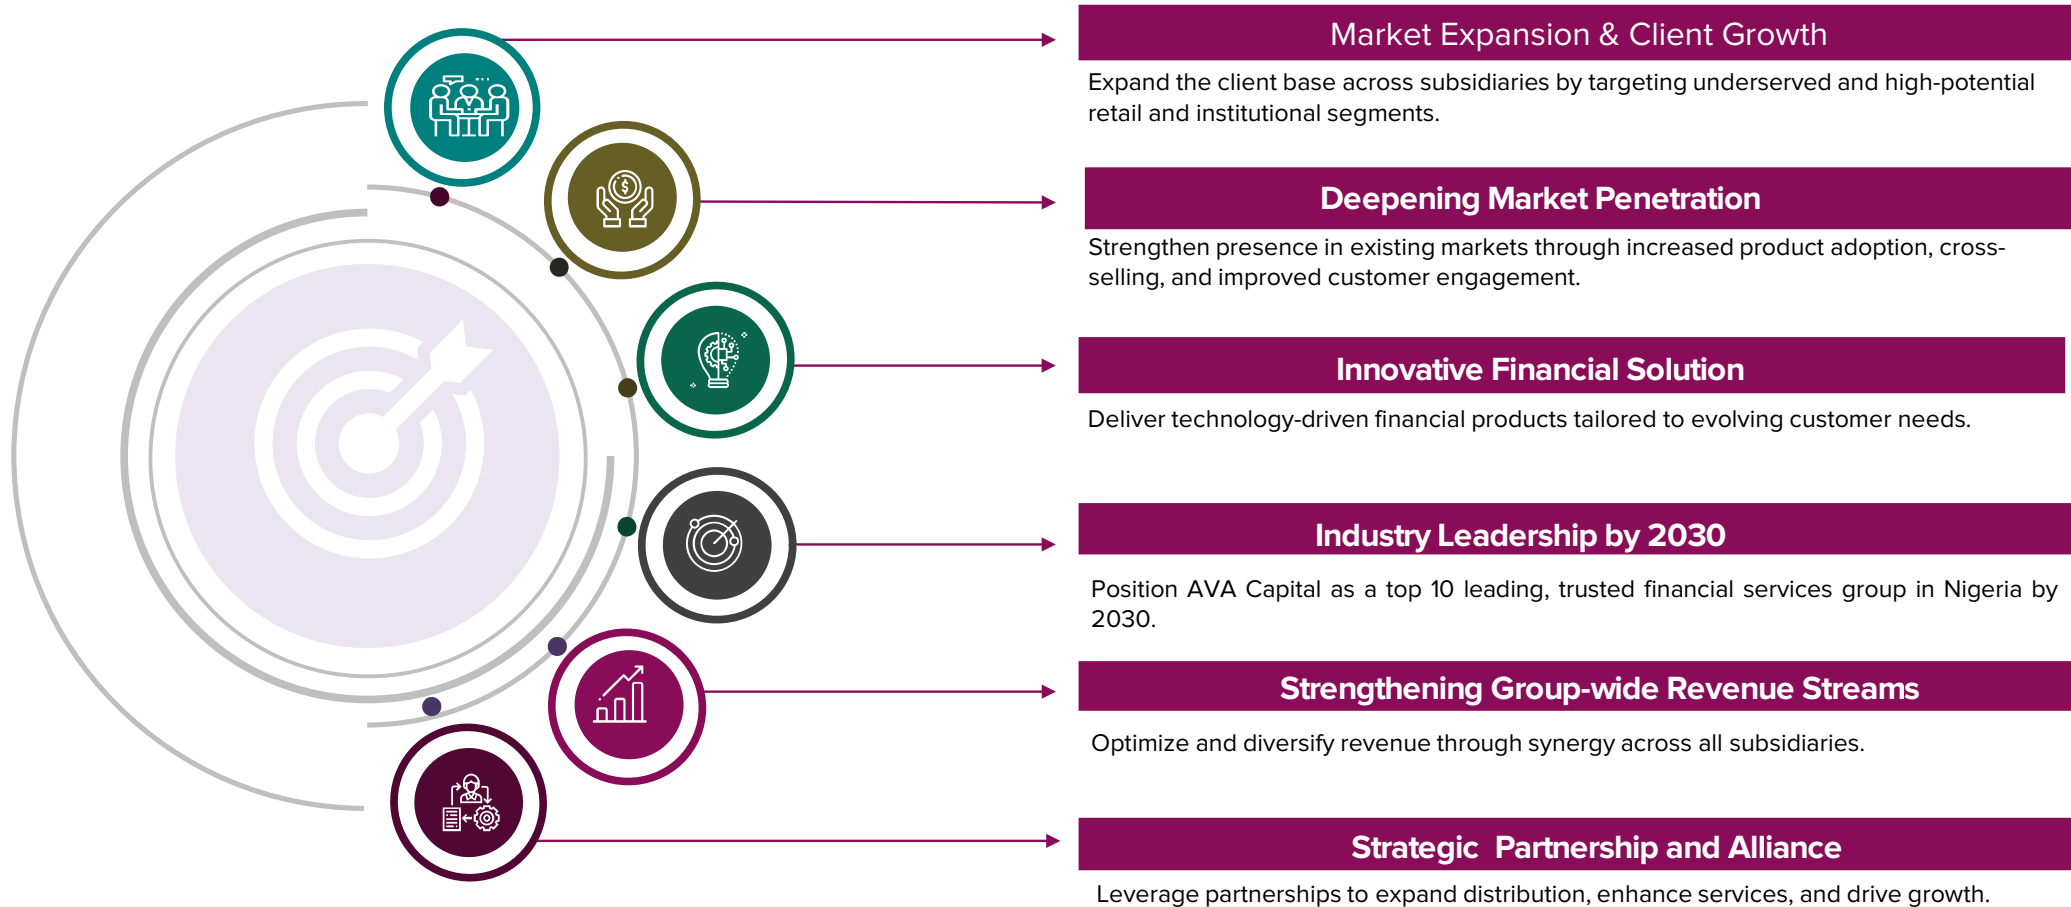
Market Expansion & Client Growth

Expand the client base across subsidiaries by targeting underserved and high-potential retail and institutional segments.

Deepening Market Penetration

Strengthen presence in existing markets through increased product adoption, cross-selling, and improved customer engagement.

Innovative Financial Solution

Deliver technology-driven financial products tailored to evolving customer needs.

Industry Leadership by 2030

Position AVA Capital as a top 10 leading, trusted financial services group in Nigeria by 2030.

Strengthening Group-wide Revenue Streams

Optimize and diversify revenue through synergy across all subsidiaries.

Strategic Partnership and Alliance

Leverage partnerships to expand distribution, enhance services, and drive growth.